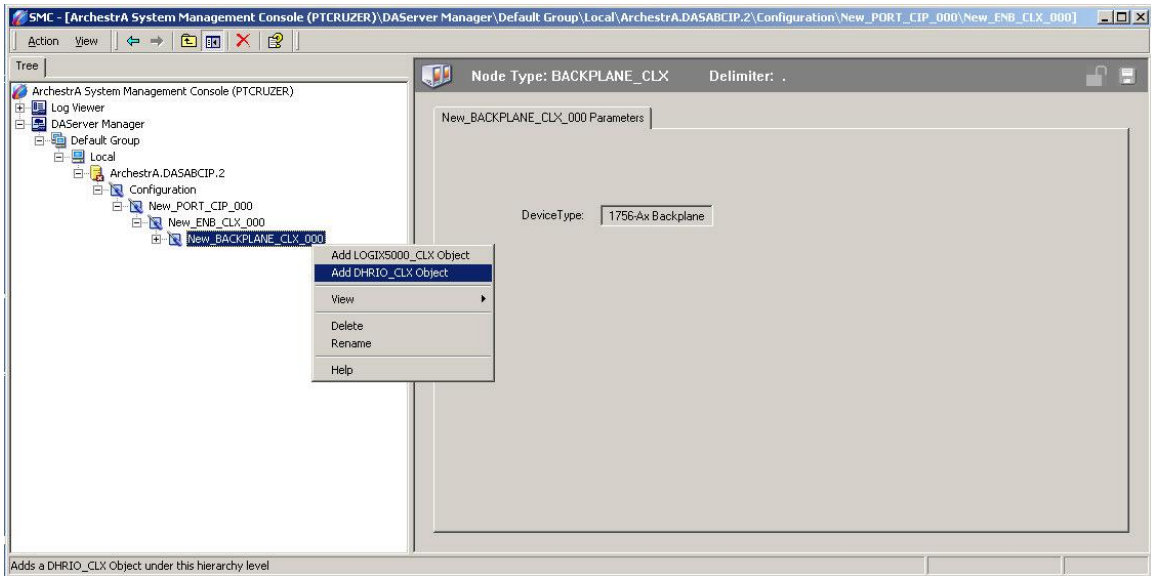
SMC - [ArchestrA System Management Console (PTCRUZER)\DAServer Manager\Default Group\Local\ArchestrA.DASABCIP.2\Configuration\New_PORT_CIP_000\New_ENB_CLX_000]

Action View

Tree

ArchestrA System Management Console (PTCRUZER)
Log Viewer
DAServer Manager
Default Group
Local
ArchestrA.DASABCIP.2
Configuration
New_PORT_CIP_000
New_ENB_CLX_000
New_BACKPLANE_CLX_000

Add LOGIX5000_CLX Object
Add DHRIO_CLX Object
View
Delete
Rename
Help

Node Type: BACKPLANE_CLX Delimiter: .

New_BACKPLANE_CLX_000 Parameters

DeviceType: 1756-Ax Backplane

Adds a DHRIO_CLX Object under this hierarchy level